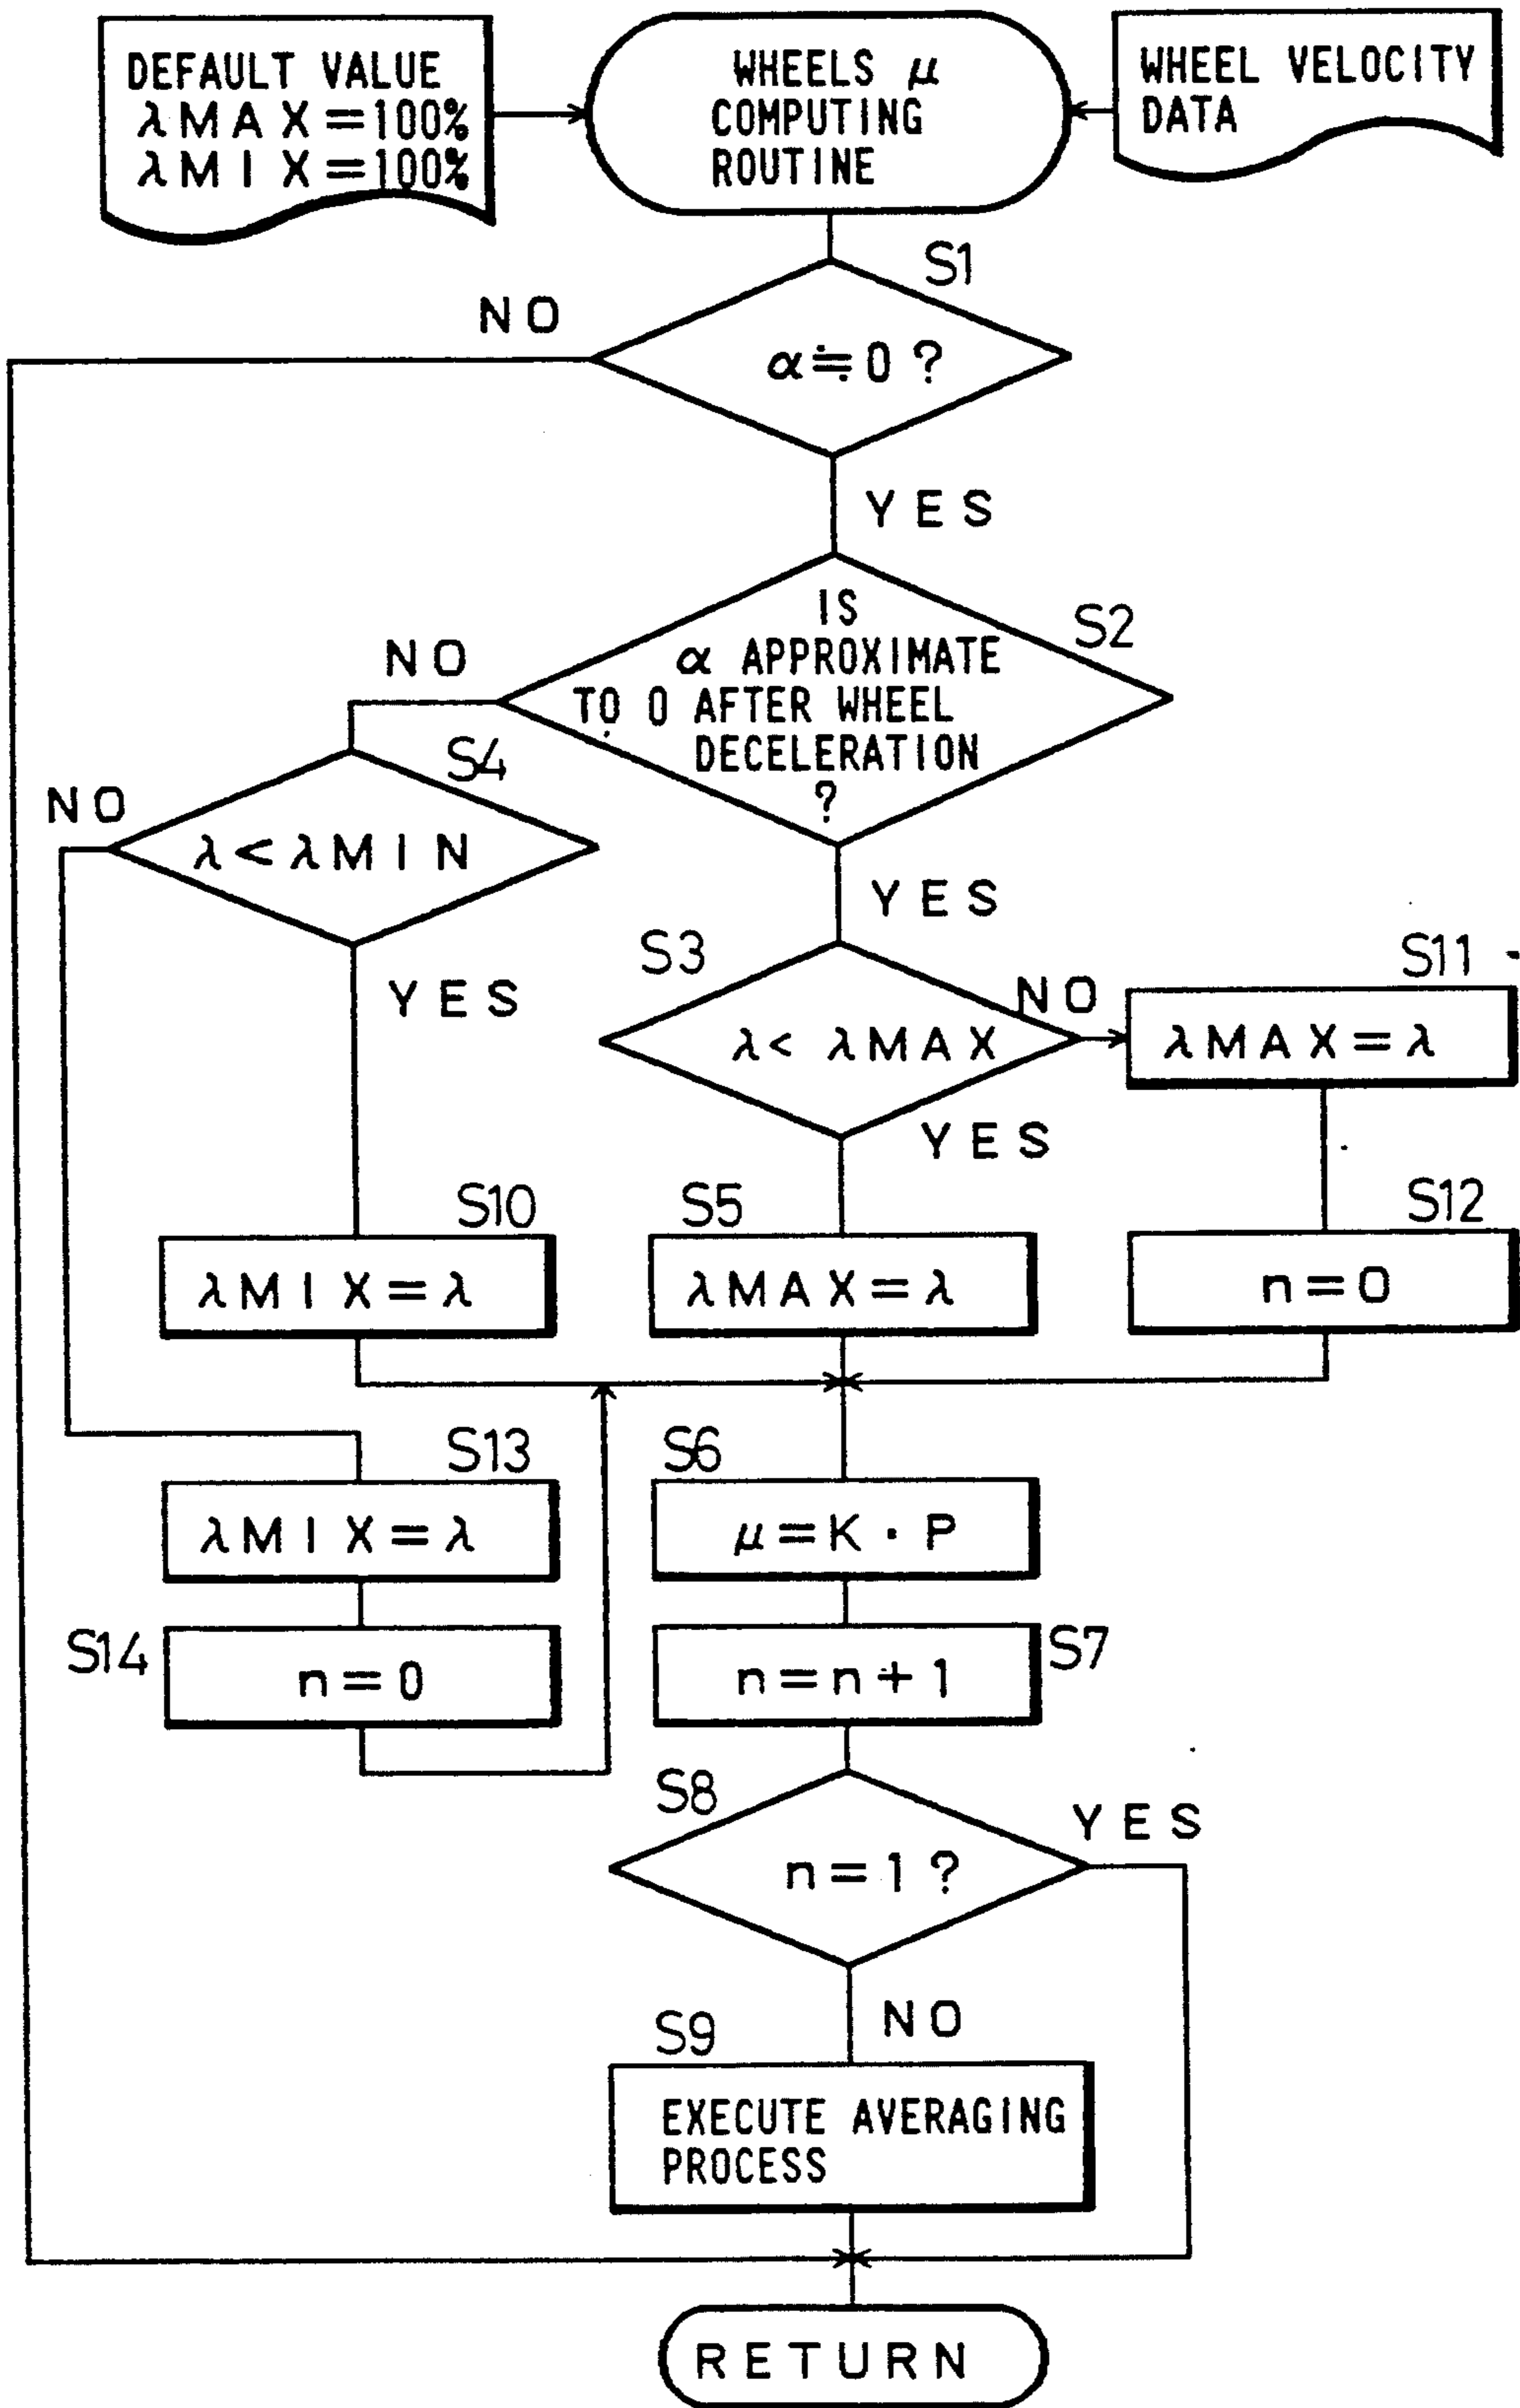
DEFAULT VALUE
$\lambda$MAX=100%
$\lambda$MIX=100%

WHEELS $\mu$ COMPUTING ROUTINE

WHEEL VELOCITY DATA

S1

$\alpha \fallingdotseq 0$ ?

NO

YES

S2

IS $\alpha$ APPROXIMATE TO 0 AFTER WHEEL DECELERATION ?

NO

S4

$\lambda < \lambda$MIN

NO

YES

YES

S3

$\lambda < \lambda$MAX

NO

S11

$\lambda$MAX=$\lambda$

YES

S10

$\lambda$MIX=$\lambda$

S5

$\lambda$MAX=$\lambda$

S12

n=0

S13

$\lambda$MIX=$\lambda$

S6

$\mu$=K・P

S14

n=0

n=n+1

S7

S8

n=1 ?

YES

NO

S9

EXECUTE AVERAGING PROCESS

RETURN